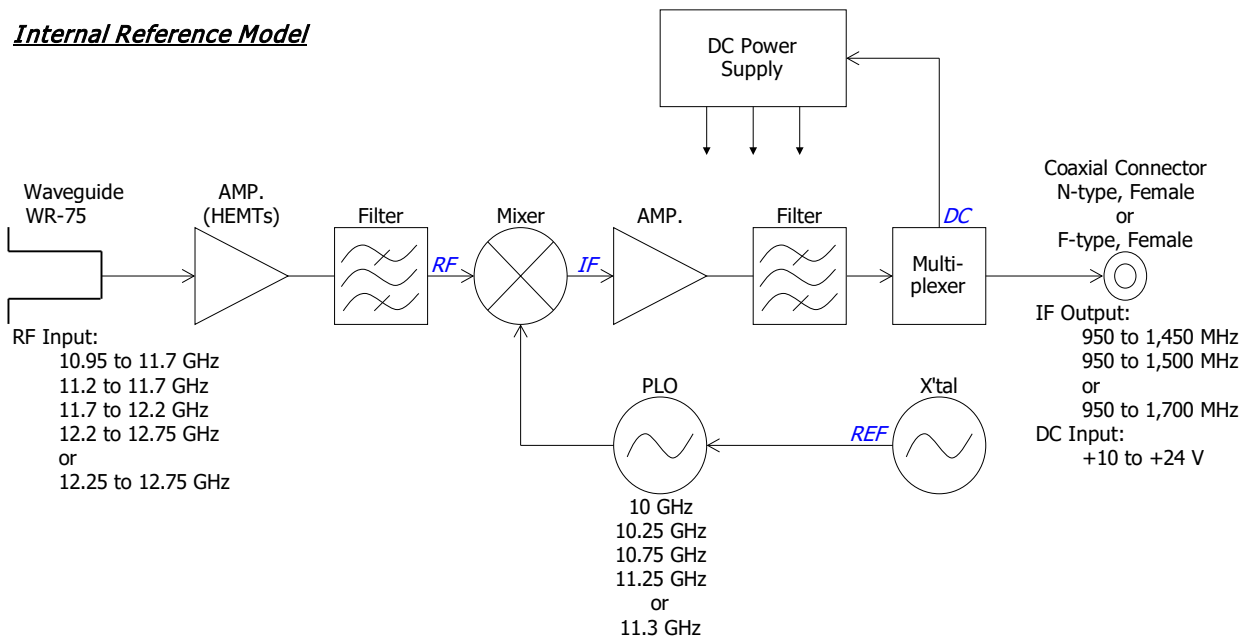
Internal Reference Model

DC Power Supply

Waveguide WR-75

AMP. (HEMTs)

Filter

Mixer

AMP.

Filter

DC

Coaxial Connector N-type, Female or F-type, Female

RF

IF

Multi-plexer

RF Input:
10.95 to 11.7 GHz
11.2 to 11.7 GHz
11.7 to 12.2 GHz
12.2 to 12.75 GHz
or
12.25 to 12.75 GHz

PLO

X'tal

REF

IF Output:
950 to 1,450 MHz
950 to 1,500 MHz
or
950 to 1,700 MHz
DC Input:
+10 to +24 V

10 GHz
10.25 GHz
10.75 GHz
11.25 GHz
or
11.3 GHz